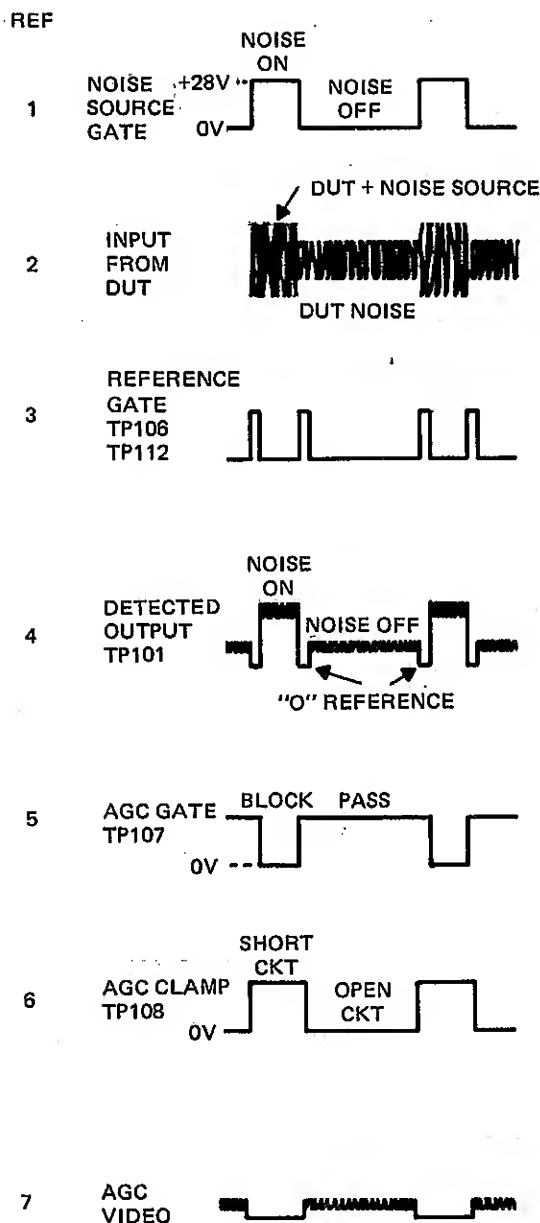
REF

1 NOISE SOURCE GATE +28V 0V NOISE ON NOISE OFF

2 INPUT FROM DUT DUT + NOISE SOURCE DUT NOISE

3 REFERENCE GATE TP106 TP112

4 DETECTED OUTPUT TP101 NOISE ON NOISE OFF "O" REFERENCE

5 AGC GATE TP107 0V BLOCK PASS

6 AGC CLAMP TP108 0V SHORT CKT OPEN CKT

7 AGC VIDEO